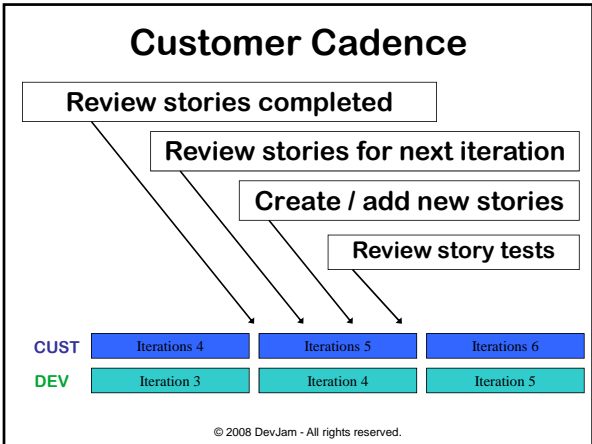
Customer Cadence

Review stories completed

Review stories for next iteration

Create / add new stories

Review story tests

| CUST | Iterations 4 | Iterations 5 | Iterations 6 |
|---|---|---|---|
| DEV | Iteration 3 | Iteration 4 | Iteration 5 |

© 2008 DevJam - All rights reserved.